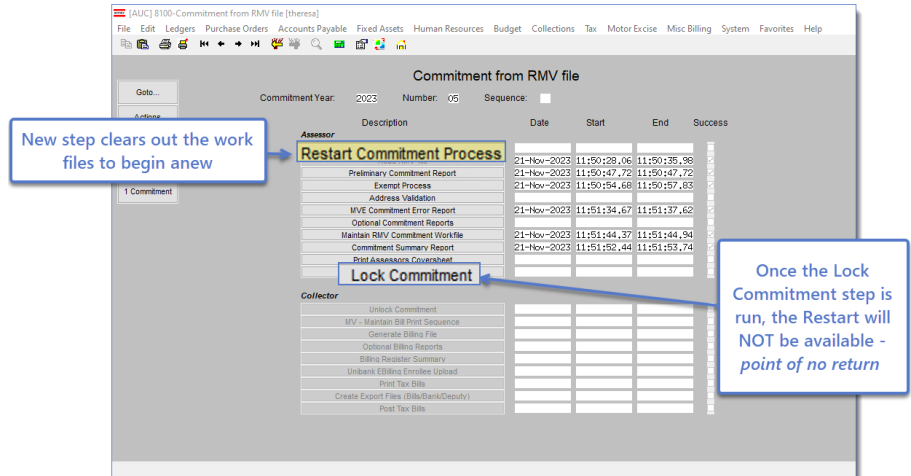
[AUC] 8100-Commitment from RMV file [theresa]

File Edit Ledgers Purchase Orders Accounts Payable Fixed Assets Human Resources Budget Collections Tax Motor Excise Misc Billing System Favorites Help

Goto...

Actions

1 Commitment

Commitment from RMV file

Commitment Year: 2023 Number: 05 Sequence:

New step clears out the work files to begin anew

| Description | Date | Start | End | Success |
|---|---|---|---|---|
| Assessor | | | | |
| Restart Commitment Process | | | | |
| | 21-Nov-2023 | 11:50:28.06 | 11:50:35.98 | |
| Preliminary Commitment Report | 21-Nov-2023 | 11:50:47.72 | 11:50:47.72 | |
| Exempt Process | 21-Nov-2023 | 11:50:54.68 | 11:50:57.83 | |
| Address Validation | | | | |
| MVE Commitment Error Report | 21-Nov-2023 | 11:51:34.67 | 11:51:37.62 | |
| Optional Commitment Reports | | | | |
| Maintain RMV Commitment Workfile | 21-Nov-2023 | 11:51:44.37 | 11:51:44.94 | |
| Commitment Summary Report | 21-Nov-2023 | 11:51:52.44 | 11:51:53.74 | |
| Print Assessors Coversheet | | | | |
| Lock Commitment | | | | |
| Collector | | | | |
| Unlock Commitment | | | | |
| MV - Maintain Bill Print Sequence | | | | |
| Generate Billing File | | | | |
| Optional Billing Reports | | | | |
| Billing Register Summary | | | | |
| Unibank EBilling Enrollee Upload | | | | |
| Print Tax Bills | | | | |
| Create Export Files (Bills/Bank/Deputy) | | | | |
| Post Tax Bills | | | | |

Once the Lock Commitment step is run, the Restart will NOT be available - point of no return